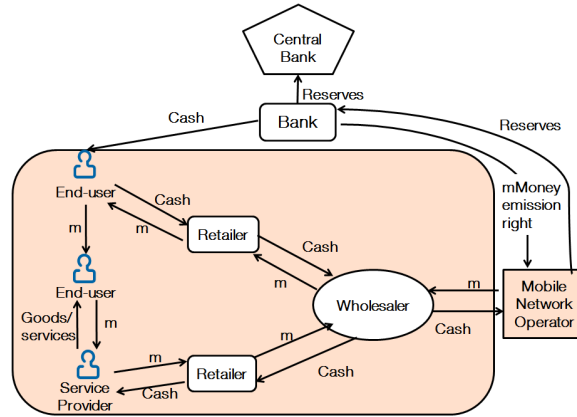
Central Bank

Reserves

Cash

Bank

Reserves

mMoney emission right

End-user

Cash

m

Retailer

m

Cash

End-user

m

Goods/ services

m

m

Wholesaler

m

Mobile Network Operator

Cash

m

Service Provider

m

Retailer

Cash

Cash